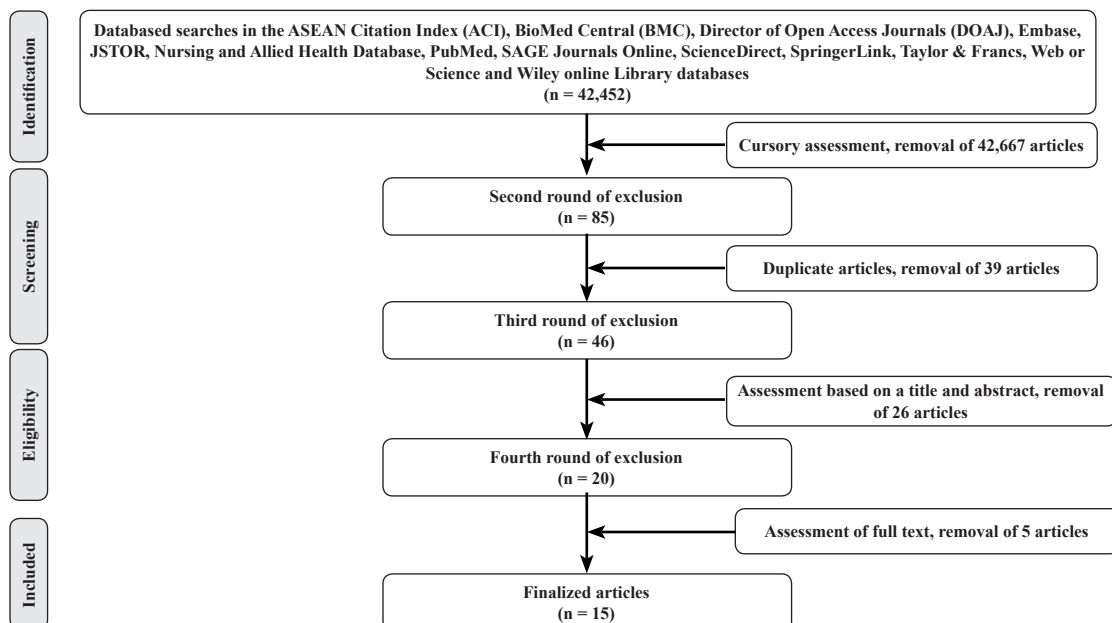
Identification

Screening

Eligibility

Included

Databased searches in the ASEAN Citation Index (ACI), BioMed Central (BMC), Director of Open Access Journals (DOAJ), Embase, JSTOR, Nursing and Allied Health Database, PubMed, SAGE Journals Online, ScienceDirect, SpringerLink, Taylor & Francs, Web or Science and Wiley online Library databases
(n = 42,452)

Cursory assessment, removal of 42,667 articles

Second round of exclusion
(n = 85)

Duplicate articles, removal of 39 articles

Third round of exclusion
(n = 46)

Assessment based on a title and abstract, removal of 26 articles

Fourth round of exclusion
(n = 20)

Assessment of full text, removal of 5 articles

Finalized articles
(n = 15)